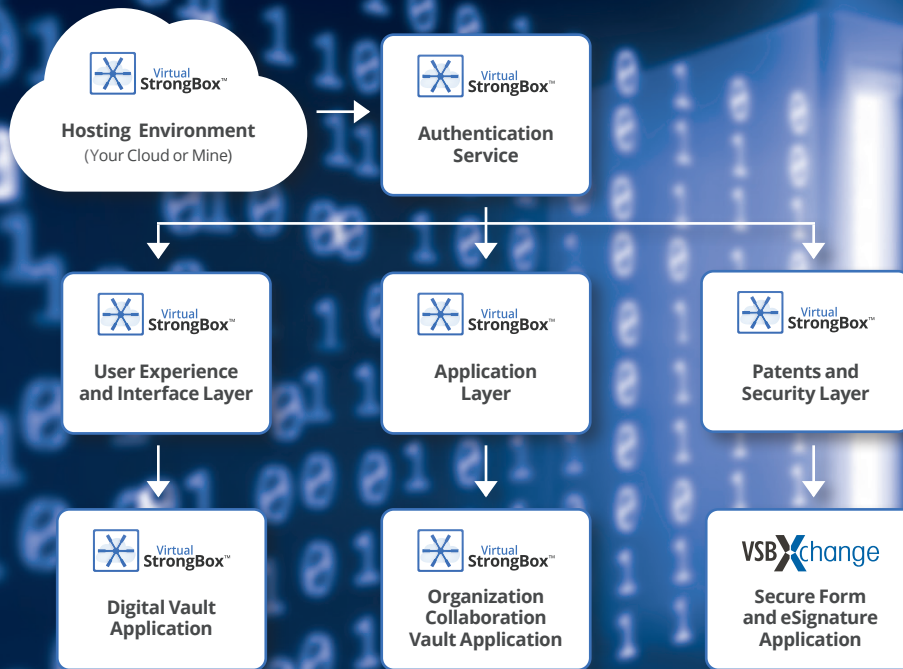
Virtual StrongBox™

Hosting Environment
(Your Cloud or Mine)

Virtual StrongBox™

Authentication Service

Virtual StrongBox™

User Experience and Interface Layer

Virtual StrongBox™

Application Layer

Virtual StrongBox™

Patents and Security Layer

Virtual StrongBox™

Digital Vault Application

Virtual StrongBox™

Organization Collaboration Vault Application

VSB Xchange

Secure Form and eSignature Application